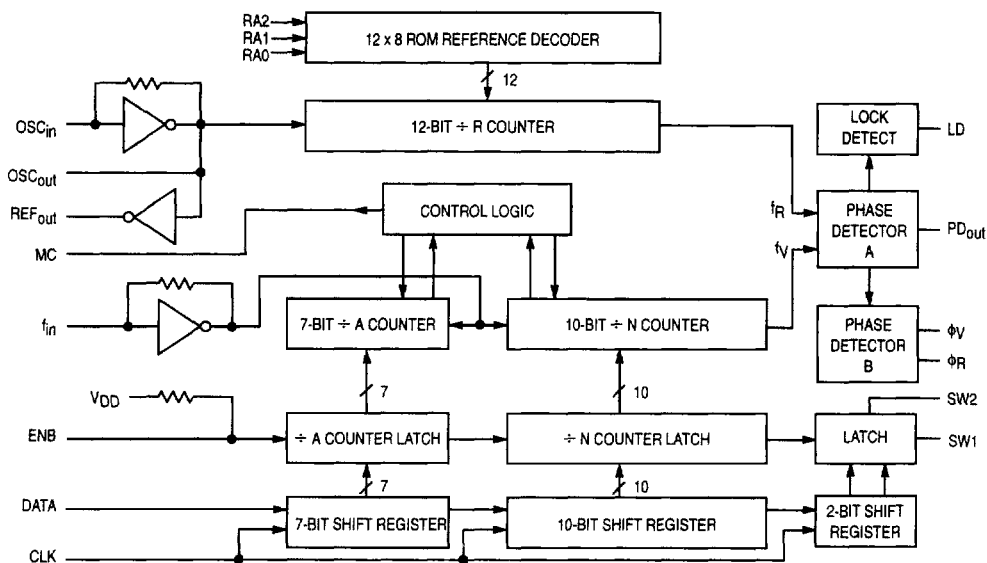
RA2
RA1
RA0
12 x 8 ROM REFERENCE DECODER
12
$OSC_{in}$
12-BIT ÷ R COUNTER
LOCK DETECT
LD
$OSC_{out}$
$REF_{out}$
CONTROL LOGIC
$f_R$
PHASE DETECTOR A
$PD_{out}$
MC
$f_V$
$f_{in}$
7-BIT ÷ A COUNTER
10-BIT ÷ N COUNTER
PHASE DETECTOR B
$\phi_V$
$\phi_R$
7
10
$V_{DD}$
SW2
ENB
÷ A COUNTER LATCH
÷ N COUNTER LATCH
LATCH
SW1
7
10
DATA
7-BIT SHIFT REGISTER
10-BIT SHIFT REGISTER
2-BIT SHIFT REGISTER
CLK